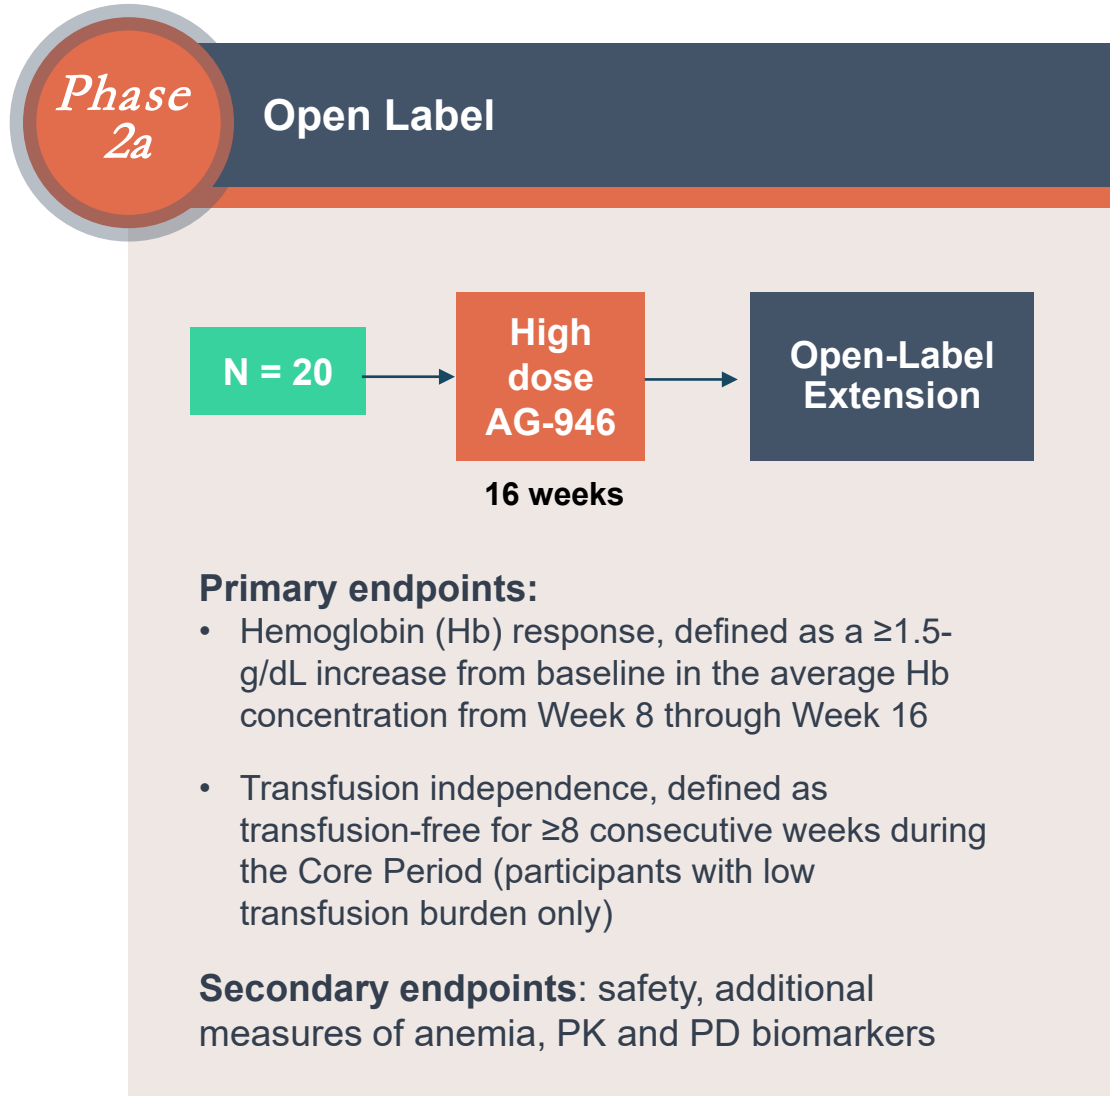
Phase 2a

Open Label

N = 20

High dose AG-946

16 weeks

Open-Label Extension

Primary endpoints:

• Hemoglobin (Hb) response, defined as a ≥1.5-g/dL increase from baseline in the average Hb concentration from Week 8 through Week 16

• Transfusion independence, defined as transfusion-free for ≥8 consecutive weeks during the Core Period (participants with low transfusion burden only)

Secondary endpoints: safety, additional measures of anemia, PK and PD biomarkers